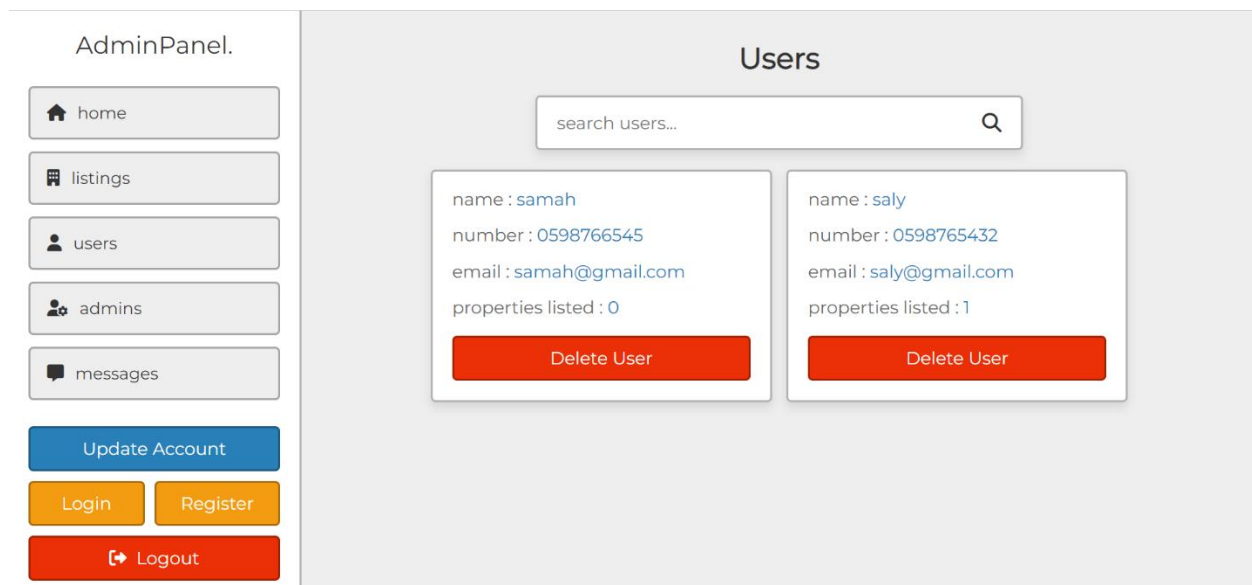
AdminPanel.

home

listings

users

admins

messages

Update Account

Login

Register

Logout

Users

search users...

name : samah

number : 0598766545

email : samah@gmail.com

properties listed : 0

Delete User

name : saly

number : 0598765432

email : saly@gmail.com

properties listed : 1

Delete User